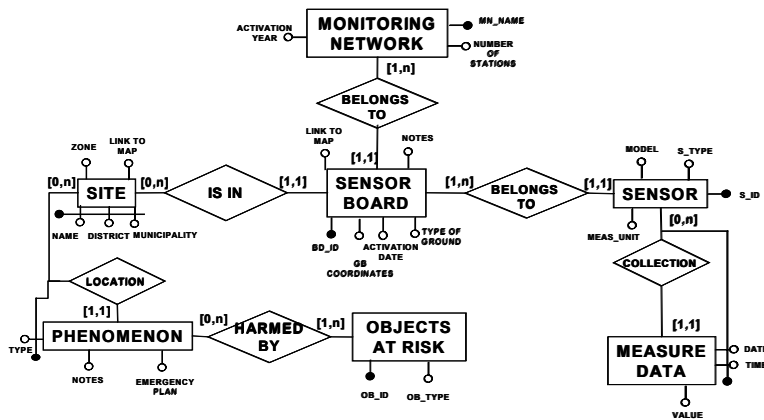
ACTIVATION YEAR
MONITORING NETWORK
MN_NAME
NUMBER OF STATIONS
[1,n]
BELONGS TO
LINK TO MAP
NOTES
ZONE
LINK TO MAP
[1,1]
[0,n]
SITE
[0,n]
IS IN
[1,1]
SENSOR BOARD
[1,n]
BELONGS TO
[1,1]
SENSOR
MODEL
S_TYPE
S_ID
NAME
DISTRICT
MUNICIPALITY
BD_ID
GB COORDINATES
ACTIVATION DATE
TYPE OF GROUND
MEAS_UNIT
[0,n]
LOCATION
COLLECTION
[1,1]
[1,1]
TYPE
PHENOMENON
[0,n]
HARMED BY
[1,n]
OBJECTS AT RISK
MEASURE DATA
DATE
TIME
NOTES
EMERGENCY PLAN
OB_ID
OB_TYPE
VALUE